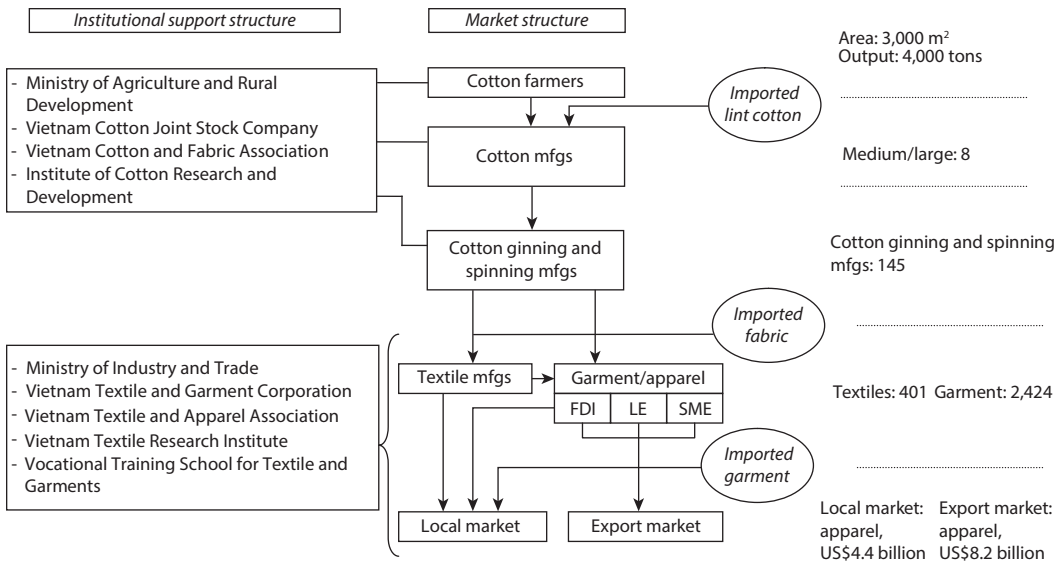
Institutional support structure

Market structure

- Ministry of Agriculture and Rural Development
- Vietnam Cotton Joint Stock Company
- Vietnam Cotton and Fabric Association
- Institute of Cotton Research and Development

Cotton farmers

Imported lint cotton

Cotton mfgs

Cotton ginning and spinning mfgs

Imported fabric

- Ministry of Industry and Trade
- Vietnam Textile and Garment Corporation
- Vietnam Textile and Apparel Association
- Vietnam Textile Research Institute
- Vocational Training School for Textile and Garments

Textile mfgs

Garment/apparel

| FDI | LE | SME |
|---|---|---|

Imported garment

Local market

Export market

Area: 3,000 m$^2$
Output: 4,000 tons

Medium/large: 8

Cotton ginning and spinning mfgs: 145

Textiles: 401 Garment: 2,424

Local market: apparel, US$4.4 billion

Export market: apparel, US$8.2 billion